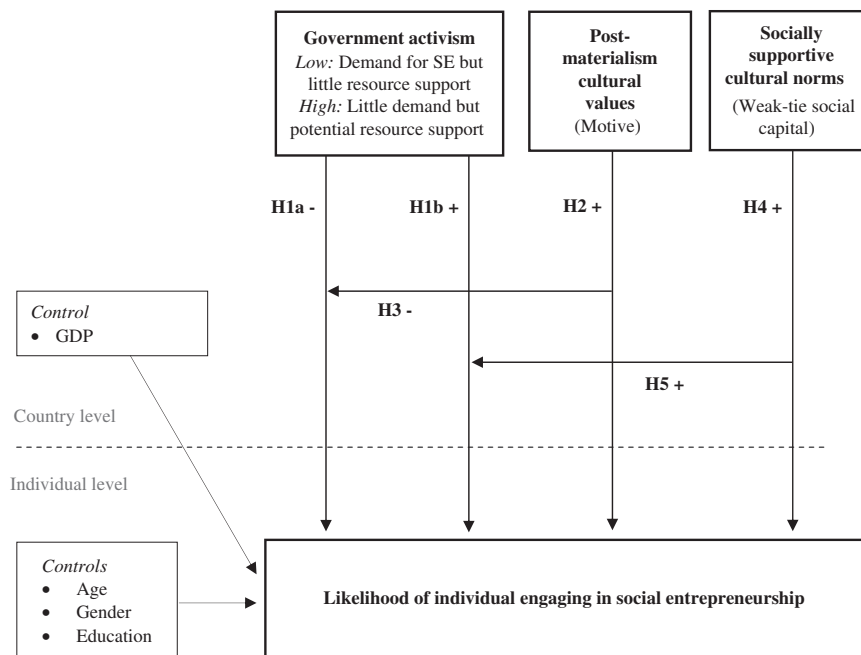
**Government activism**
*Low:* Demand for SE but little resource support
*High:* Little demand but potential resource support

**Post-materialism cultural values**
(Motive)

**Socially supportive cultural norms**
(Weak-tie social capital)

**H1a -**

**H1b +**

**H2 +**

**H4 +**

*Control*
- GDP

**H3 -**

**H5 +**

Country level

Individual level

*Controls*
- Age
- Gender
- Education

**Likelihood of individual engaging in social entrepreneurship**